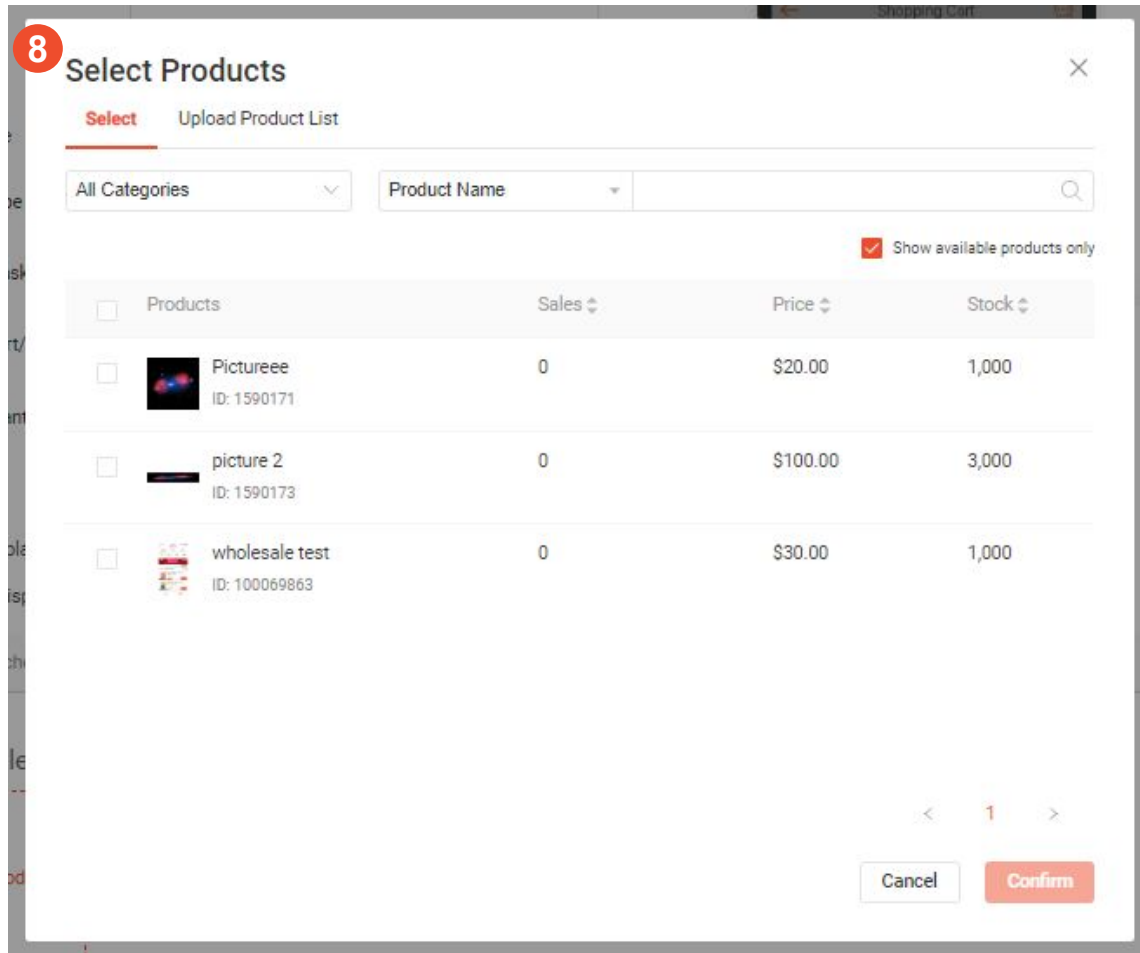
8

Shopping Cart

Select Products

×

Select Upload Product List

All Categories

Product Name

Show available products only

| Products | Sales | Price | Stock |
|---|---|---|---|
| Pictureee ID: 1590171 | 0 | \$20.00 | 1,000 |
| picture 2 ID: 1590173 | 0 | \$100.00 | 3,000 |
| wholesale test ID: 100069863 | 0 | \$30.00 | 1,000 |

< 1 >

Cancel Confirm